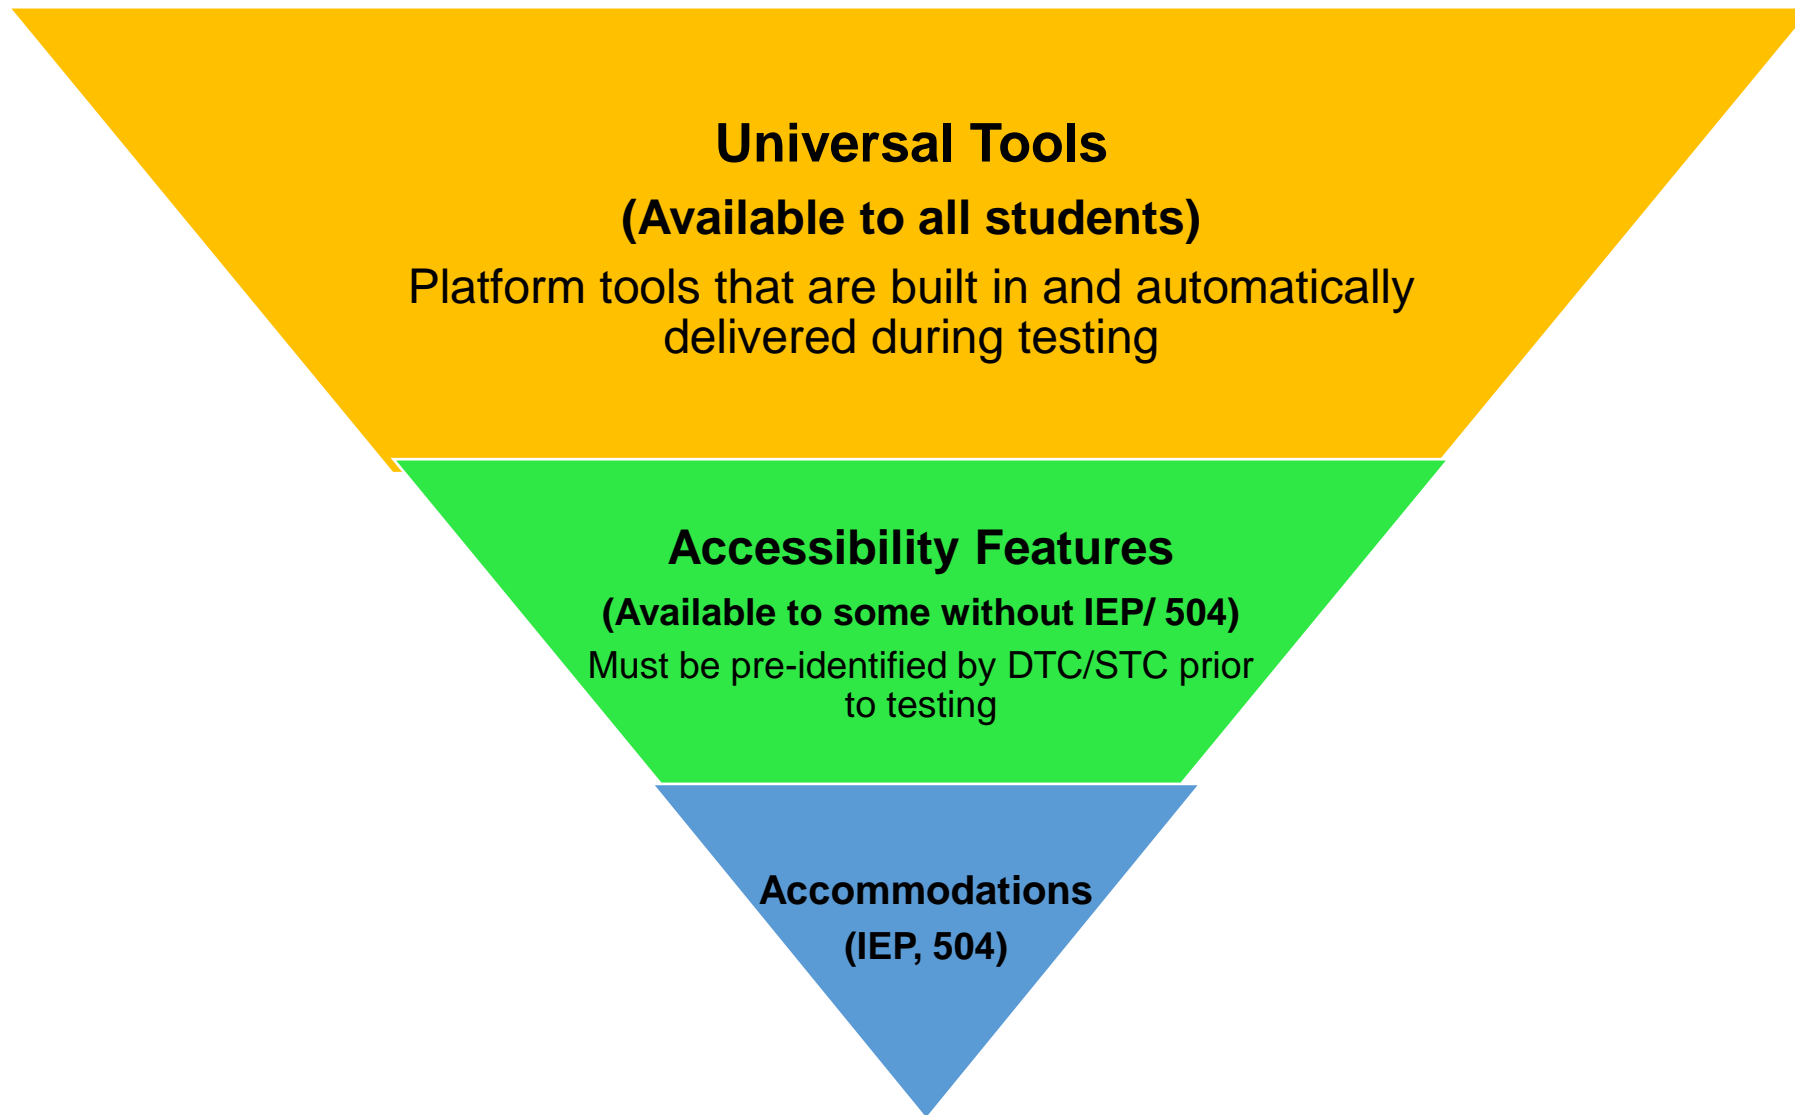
Universal Tools

(Available to all students)

Platform tools that are built in and automatically delivered during testing

Accessibility Features

(Available to some without IEP/ 504)

Must be pre-identified by DTC/STC prior to testing

Accommodations

(IEP, 504)